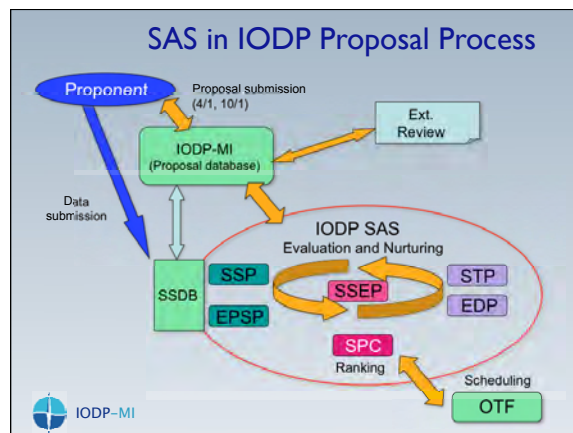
SAS in IODP Proposal Process

Proponent

Proposal submission (4/1, 10/1)

Ext. Review

IODP-MI (Proposal database)

Data submission

IODP SAS
Evaluation and Nurturing

SSDB

SSP

SSEP

STP

EPSP

EDP

SPC
Ranking

Scheduling

OTF

IODP–MI